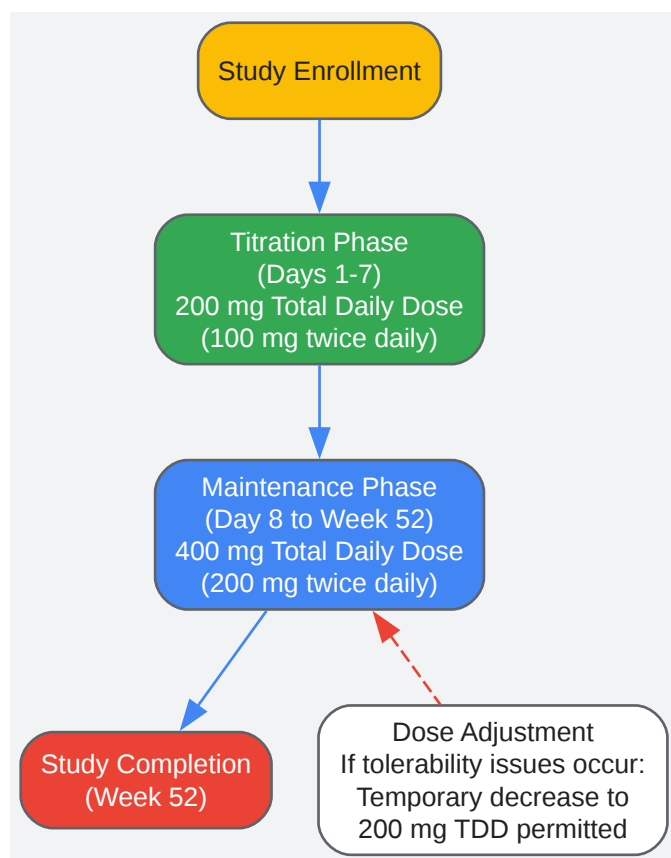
Study Enrollment

Titration Phase
(Days 1-7)
200 mg Total Daily Dose
(100 mg twice daily)

Maintenance Phase
(Day 8 to Week 52)
400 mg Total Daily Dose
(200 mg twice daily)

Study Completion
(Week 52)

Dose Adjustment
If tolerability issues occur:
Temporary decrease to
200 mg TDD permitted